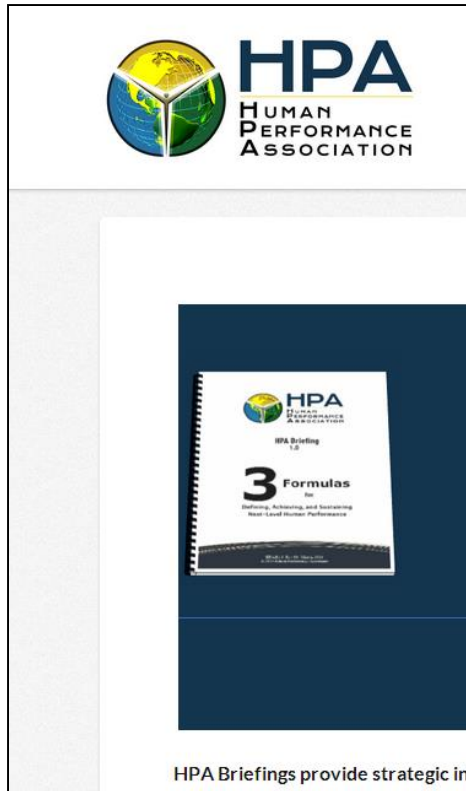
HPA
HUMAN
PERFORMANCE
ASSOCIATION

HPA
HUMAN
PERFORMANCE
ASSOCIATION

HPA Briefing
1.0

3 Formulas
for
Defining, Achieving, and Sustaining
Next-Level Human Performance

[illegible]

HPA Briefings provide strategic in